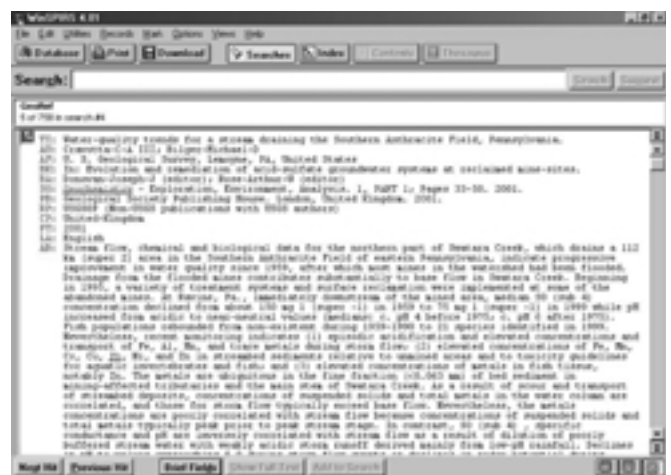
WinSPIRS 4.01

File Edit Utilities Records Mark Options Views Help

Database Print Download Searches Index Contents Thesaurus

Search:

Search Suggest

GeoRef
5 of 750 in search #4

TI: Water-quality trends for a stream draining the Southern Anthracite Field, Pennsylvania.
AU: Cravotta-C-A III; Bilger-Michael-D
AF: U. S. Geological Survey, Lemoyne, PA, United States
SO: In: Evolution and remediation of acid-sulfate groundwater systems at reclaimed mine-sites. Younger-Paul-L (editor); Banwart-Steven-A (editor)
Geochemistry - Exploration, Environment, Analysis. 1, PART 1; Pages 33-50. 2001.
Geological Society Publishing House. London, United Kingdom. 2001.
Geochem. Explor. publications with 0000 authors)
CP: United-Kingdom
PY: 2001
LA: English
AB: Stream flow, chemical and biological data for the northern part of Swatara Creek, which drains a 112 km (super 2) area in the Southern Anthracite Field of eastern Pennsylvania, indicate progressive improvement in water quality since 1959, after which most mines in the watershed had been flooded. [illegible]